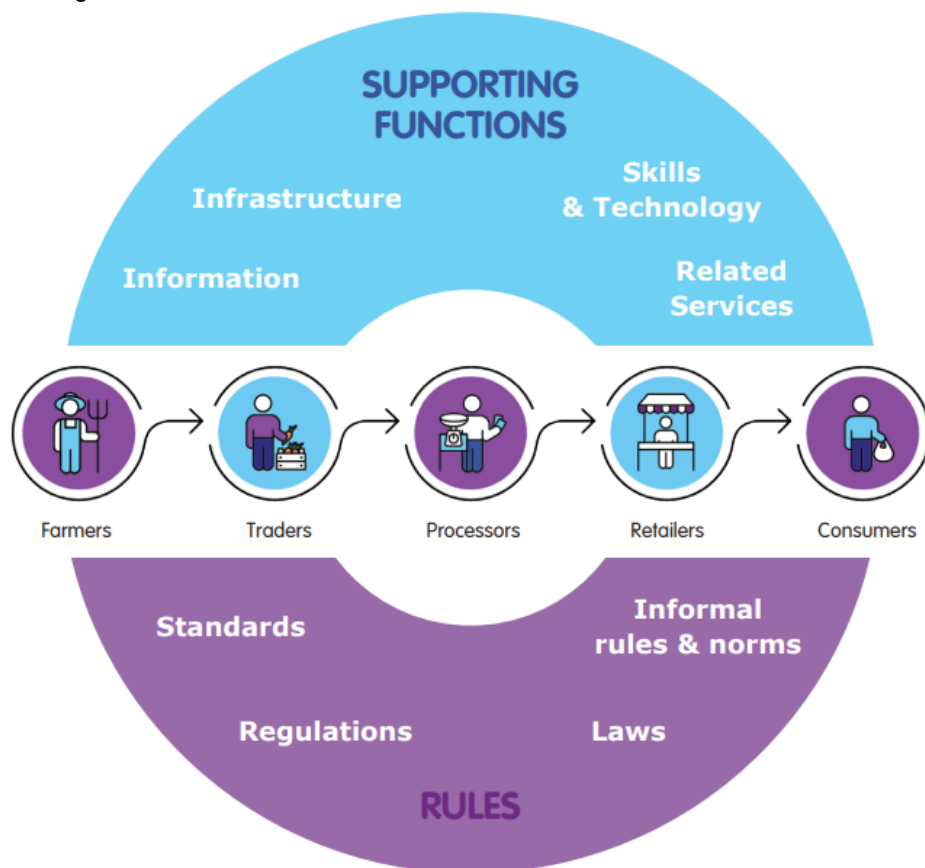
SUPPORTING FUNCTIONS

Infrastructure

Skills & Technology

Information

Related Services

Farmers

Traders

Processors

Retailers

Consumers

Standards

Informal rules & norms

Regulations

Laws

RULES